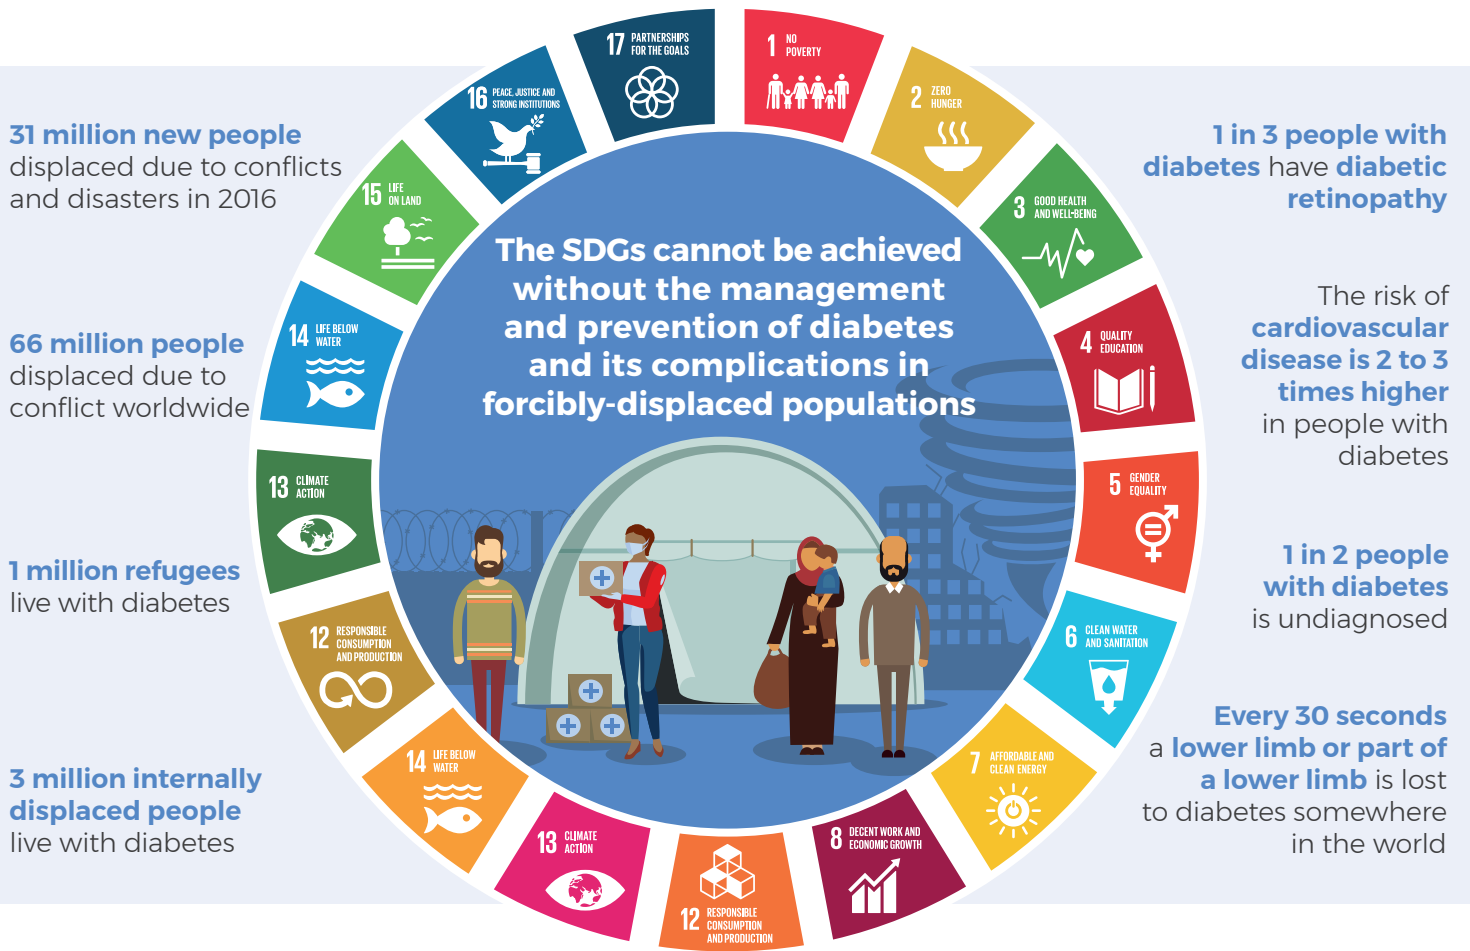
31 million new people displaced due to conflicts and disasters in 2016

66 million people displaced due to conflict worldwide

1 million refugees live with diabetes

3 million internally displaced people live with diabetes

1 in 3 people with diabetes have diabetic retinopathy

The risk of cardiovascular disease is 2 to 3 times higher in people with diabetes

1 in 2 people with diabetes is undiagnosed

Every 30 seconds a lower limb or part of a lower limb is lost to diabetes somewhere in the world

The SDGs cannot be achieved without the management and prevention of diabetes and its complications in forcibly-displaced populations

17 PARTNERSHIPS FOR THE GOALS
1 NO POVERTY
2 ZERO HUNGER
3 GOOD HEALTH AND WELL-BEING
4 QUALITY EDUCATION
5 GENDER EQUALITY
6 CLEAN WATER AND SANITATION
7 AFFORDABLE AND CLEAN ENERGY
8 DECENT WORK AND ECONOMIC GROWTH
12 RESPONSIBLE CONSUMPTION AND PRODUCTION
13 CLIMATE ACTION
14 LIFE BELOW WATER
12 RESPONSIBLE CONSUMPTION AND PRODUCTION
13 CLIMATE ACTION
14 LIFE BELOW WATER
15 LIFE ON LAND
16 PEACE, JUSTICE AND STRONG INSTITUTIONS